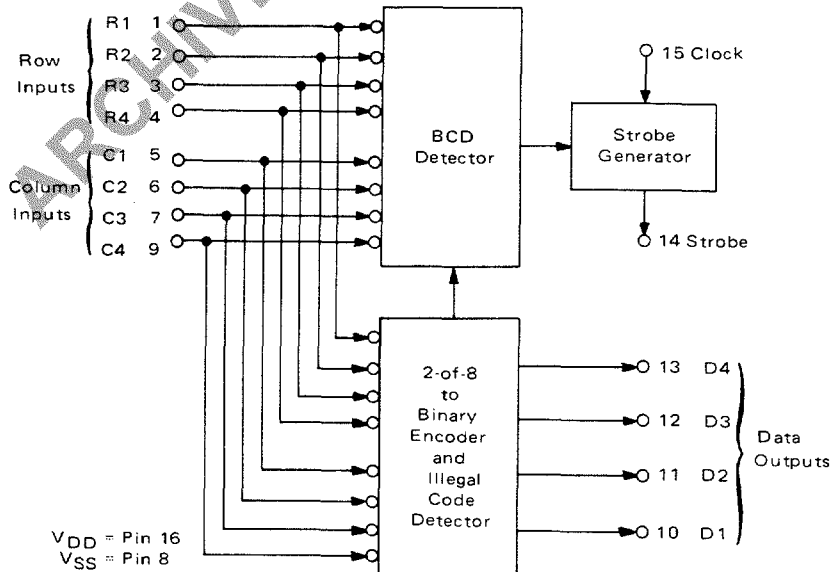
ARCHIVE

Row Inputs
R1 1
R2 2
R3 3
R4 4

Column Inputs
C1 5
C2 6
C3 7
C4 9

BCD Detector

15 Clock

Strobe Generator

14 Strobe

2-of-8 to Binary Encoder and Illegal Code Detector

13 D4
12 D3
11 D2
10 D1

Data Outputs

$V_{DD}$ = Pin 16
$V_{SS}$ = Pin 8